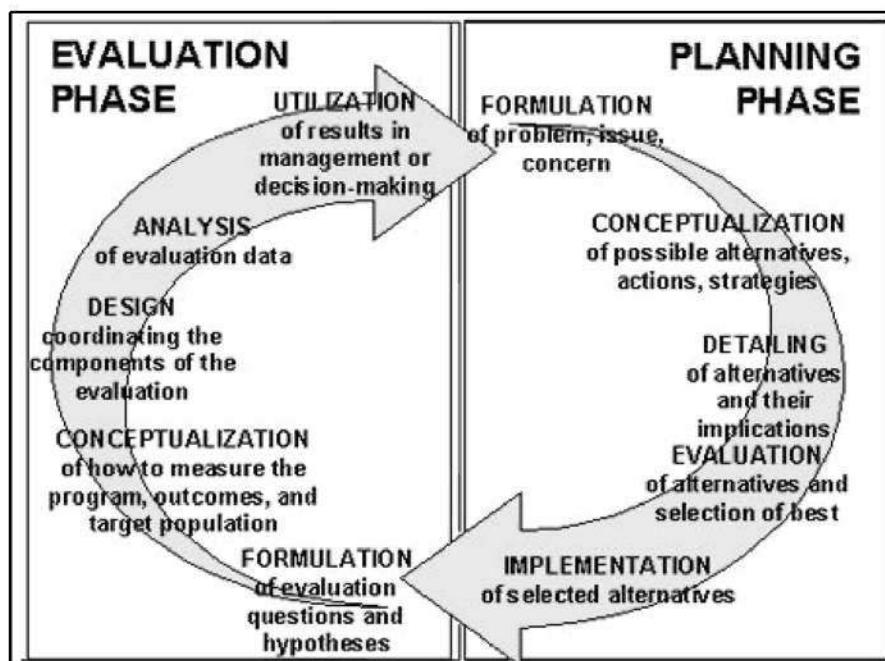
EVALUATION PHASE

UTILIZATION of results in management or decision-making

ANALYSIS of evaluation data

DESIGN coordinating the components of the evaluation

CONCEPTUALIZATION of how to measure the program, outcomes, and target population

FORMULATION of evaluation questions and hypotheses

PLANNING PHASE

FORMULATION of problem, issue, concern

CONCEPTUALIZATION of possible alternatives, actions, strategies

DETAILING of alternatives and their implications

EVALUATION of alternatives and selection of best

IMPLEMENTATION of selected alternatives